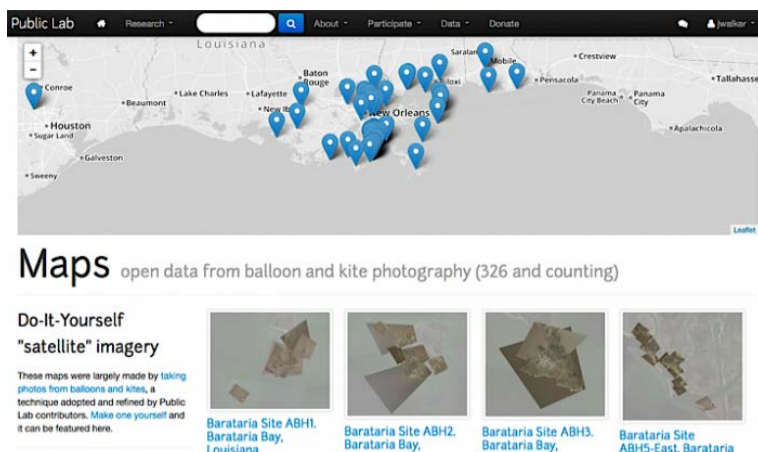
Public Lab Research About Participate Data Donate jwalker

+
-
Louisiana
Conroe
Houston
Sugar Land
Beaumont
Lake Charles
Lafayette
Baton Rouge
New Ib
New Orleans
Galveston
Sweeny
Saraland
Mobile
Biloxi
Crestview
Pensacola
Panama City Beach
Panama City
Tallahassee
Apalachicola
Leaflet

Maps open data from balloon and kite photography (326 and counting)

Do-It-Yourself "satellite" imagery

These maps were largely made by taking photos from balloons and kites, a technique adopted and refined by Public Lab contributors. Make one yourself and it can be featured here.

Barataria Site ABH1, Barataria Bay, Louisiana

Barataria Site ABH2, Barataria Bay,

Barataria Site ABH3, Barataria Bay,

Barataria Site ABH5-East, Barataria